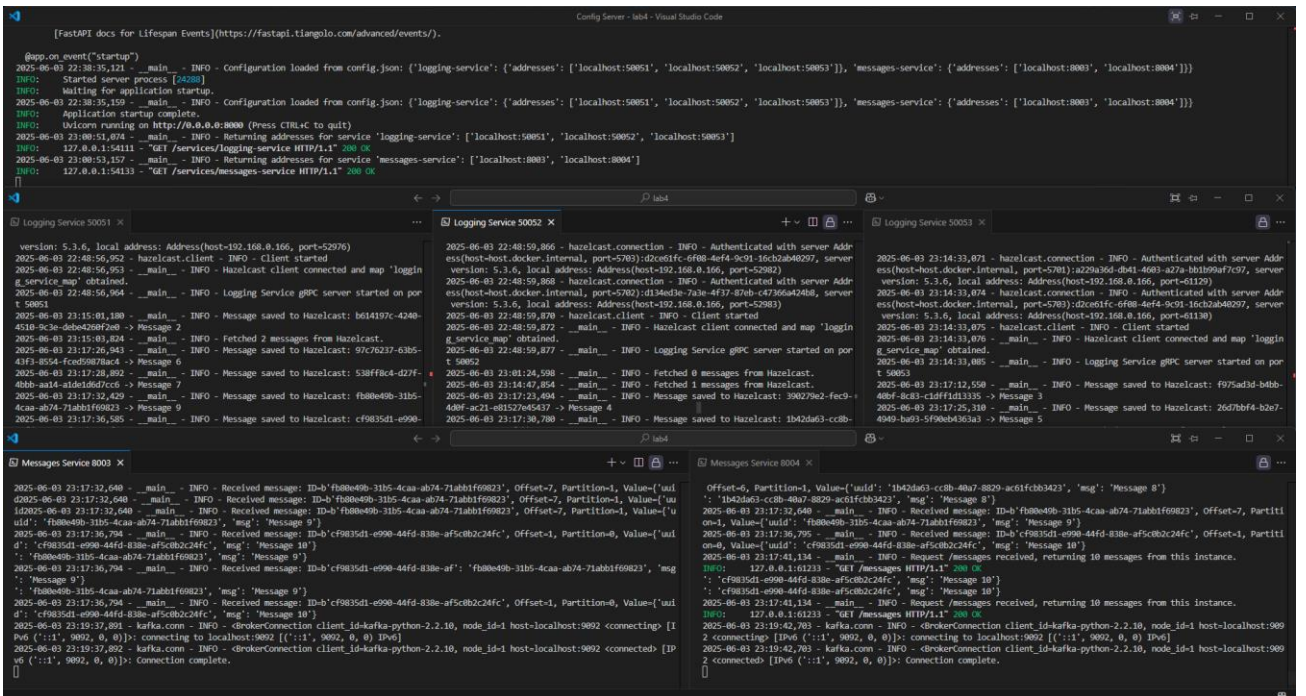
Config Server - lab4 - Visual Studio Code

[FastAPI docs for Lifespan Events](https://fastapi.tiangolo.com/advanced/events/).

@app.on_event("startup")
2025-06-03 22:38:35,121 - __main__ - INFO - Configuration loaded from config.json: {'logging-service': {'addresses': ['localhost:50051', 'localhost:50052', 'localhost:50053']}, 'messages-service': {'addresses': ['localhost:8003', 'localhost:8004']}}
INFO: Started server process [24288]
INFO: Waiting for application startup.
2025-06-03 22:38:35,159 - __main__ - INFO - Configuration loaded from config.json: {'logging-service': {'addresses': ['localhost:50051', 'localhost:50052', 'localhost:50053']}, 'messages-service': {'addresses': ['localhost:8003', 'localhost:8004']}}
INFO: Application startup complete.
INFO: Uvicorn running on http://0.0.0.0:8000 (Press CTRL+C to quit)
2025-06-03 23:00:51,074 - __main__ - INFO - Returning addresses for service 'logging-service': ['localhost:50051', 'localhost:50052', 'localhost:50053']
INFO: 127.0.0.1:54111 - "GET /services/logging-service HTTP/1.1" 200 OK
2025-06-03 23:00:53,157 - __main__ - INFO - Returning addresses for service 'messages-service': ['localhost:8003', 'localhost:8004']
INFO: 127.0.0.1:54133 - "GET /services/messages-service HTTP/1.1" 200 OK

lab4

Logging Service 50051

version: 5.3.6, local address: Address(host=192.168.0.166, port=52976)
2025-06-03 22:48:56,952 - hazelcast.client - INFO - Client started
2025-06-03 22:48:56,953 - __main__ - INFO - Hazelcast client connected and map 'logging_service_map' obtained.
2025-06-03 22:48:56,964 - __main__ - INFO - Logging Service gRPC server started on port 50051
2025-06-03 23:15:01,180 - __main__ - INFO - Message saved to Hazelcast: b614197c-4240-4510-9c3e-debe4260f2e0 -> Message 2
2025-06-03 23:15:03,824 - __main__ - INFO - Fetched 2 messages from Hazelcast.
2025-06-03 23:17:26,943 - __main__ - INFO - Message saved to Hazelcast: 97c76237-63b5-43f3-8554-fced59870ac4 -> Message 6
2025-06-03 23:17:28,892 - __main__ - INFO - Message saved to Hazelcast: 538ff8c4-d27f-4bbb-aa14-a1de1d6d7cc6 -> Message 7
2025-06-03 23:17:32,429 - __main__ - INFO - Message saved to Hazelcast: fb80e49b-31b5-4caa-ab74-71abb1f69823 -> Message 9
2025-06-03 23:17:36,585 - __main__ - INFO - Message saved to Hazelcast: cf9835d1-e990-

Logging Service 50052

2025-06-03 22:48:59,866 - hazelcast.connection - INFO - Authenticated with server Address(host=host.docker.internal, port=5703):d2ce61fc-6f08-4ef4-9c91-16cb2ab40297, server version: 5.3.6, local address: Address(host=192.168.0.166, port=52982)
2025-06-03 22:48:59,868 - hazelcast.connection - INFO - Authenticated with server Address(host=host.docker.internal, port=5702):d134ed3e-7a3e-4f37-87eb-c47366a424b8, server version: 5.3.6, local address: Address(host=192.168.0.166, port=52983)
2025-06-03 22:48:59,870 - hazelcast.client - INFO - Client started
2025-06-03 22:48:59,872 - __main__ - INFO - Hazelcast client connected and map 'logging_service_map' obtained.
2025-06-03 22:48:59,877 - __main__ - INFO - Logging Service gRPC server started on port 50052
2025-06-03 23:01:24,598 - __main__ - INFO - Fetched 0 messages from Hazelcast.
2025-06-03 23:14:47,854 - __main__ - INFO - Fetched 1 messages from Hazelcast.
2025-06-03 23:17:23,494 - __main__ - INFO - Message saved to Hazelcast: 390279e2-fec9-4d0f-ac21-e81527e45437 -> Message 4
2025-06-03 23:17:30,780 - __main__ - INFO - Message saved to Hazelcast: 1b42da63-cc8b-

Logging Service 50053

2025-06-03 23:14:33,071 - hazelcast.connection - INFO - Authenticated with server Address(host=host.docker.internal, port=5701):a229a36d-db41-4603-a27a-bb1b99af7c97, server version: 5.3.6, local address: Address(host=192.168.0.166, port=61129)
2025-06-03 23:14:33,074 - hazelcast.connection - INFO - Authenticated with server Address(host=host.docker.internal, port=5703):d2ce61fc-6f08-4ef4-9c91-16cb2ab40297, server version: 5.3.6, local address: Address(host=192.168.0.166, port=61130)
2025-06-03 23:14:33,075 - hazelcast.client - INFO - Client started
2025-06-03 23:14:33,076 - __main__ - INFO - Hazelcast client connected and map 'logging_service_map' obtained.
2025-06-03 23:14:33,085 - __main__ - INFO - Logging Service gRPC server started on port 50053
2025-06-03 23:17:12,550 - __main__ - INFO - Message saved to Hazelcast: f975ad3d-b4bb-40bf-8c83-c1dff1d13335 -> Message 3
2025-06-03 23:17:25,310 - __main__ - INFO - Message saved to Hazelcast: 26d7bbf4-b2e7-4949-ba03-5f90eb4363a3 -> Message 5

lab4

Messages Service 8003

2025-06-03 23:17:32,640 - __main__ - INFO - Received message: ID=b'fb80e49b-31b5-4caa-ab74-71abb1f69823', Offset=7, Partition=1, Value={'uuid2025-06-03 23:17:32,640 - __main__ - INFO - Received message: ID=b'fb80e49b-31b5-4caa-ab74-71abb1f69823', Offset=7, Partition=1, Value={'uuid2025-06-03 23:17:32,640 - __main__ - INFO - Received message: ID=b'fb80e49b-31b5-4caa-ab74-71abb1f69823', Offset=7, Partition=1, Value={'uuid': 'fb80e49b-31b5-4caa-ab74-71abb1f69823', 'msg': 'Message 9'}
2025-06-03 23:17:36,794 - __main__ - INFO - Received message: ID=b'cf9835d1-e990-44fd-838e-af5c0b2c24fc', Offset=1, Partition=0, Value={'uuid': 'cf9835d1-e990-44fd-838e-af5c0b2c24fc', 'msg': 'Message 10'}
': 'fb80e49b-31b5-4caa-ab74-71abb1f69823', 'msg': 'Message 9'}
2025-06-03 23:17:36,794 - __main__ - INFO - Received message: ID=b'cf9835d1-e990-44fd-838e-af': 'fb80e49b-31b5-4caa-ab74-71abb1f69823', 'msg': 'Message 9'}
': 'fb80e49b-31b5-4caa-ab74-71abb1f69823', 'msg': 'Message 9'}
2025-06-03 23:17:36,794 - __main__ - INFO - Received message: ID=b'cf9835d1-e990-44fd-838e-af5c0b2c24fc', Offset=1, Partition=0, Value={'uuid': 'cf9835d1-e990-44fd-838e-af5c0b2c24fc', 'msg': 'Message 10'}
2025-06-03 23:19:37,891 - kafka.conn - INFO - <BrokerConnection client_id=kafka-python-2.2.10, node_id=1 host=localhost:9092 <connecting> [IPv6 ('::1', 9092, 0, 0)]>: connecting to localhost:9092 [('::1', 9092, 0, 0) IPv6]
2025-06-03 23:19:37,892 - kafka.conn - INFO - <BrokerConnection client_id=kafka-python-2.2.10, node_id=1 host=localhost:9092 <connected> [IPv6 ('::1', 9092, 0, 0)]>: Connection complete.

Messages Service 8004

'1b42da63-cc8b-40a7-8829-ac61fcbb3423', 'msg': 'Message 8'}
2025-06-03 23:17:32,640 - __main__ - INFO - Received message: ID=b'fb80e49b-31b5-4caa-ab74-71abb1f69823', Offset=7, Partition=1, Value={'uuid': 'fb80e49b-31b5-4caa-ab74-71abb1f69823', 'msg': 'Message 9'}
Offset=6, Partition=1, Value={'uuid': '1b42da63-cc8b-40a7-8829-ac61fcbb3423', 'msg': 'Message 8'}
2025-06-03 23:17:36,795 - __main__ - INFO - Received message: ID=b'cf9835d1-e990-44fd-838e-af5c0b2c24fc', Offset=1, Partition=0, Value={'uuid': 'cf9835d1-e990-44fd-838e-af5c0b2c24fc', 'msg': 'Message 10'}
2025-06-03 23:17:41,134 - __main__ - INFO - Request /messages received, returning 10 messages from this instance.
INFO: 127.0.0.1:61233 - "GET /messages HTTP/1.1" 200 OK
': 'cf9835d1-e990-44fd-838e-af5c0b2c24fc', 'msg': 'Message 10'}
': 'cf9835d1-e990-44fd-838e-af5c0b2c24fc', 'msg': 'Message 10'}
2025-06-03 23:17:41,134 - __main__ - INFO - Request /messages received, returning 10 messages from this instance.
INFO: 127.0.0.1:61233 - "GET /messages HTTP/1.1" 200 OK
2025-06-03 23:19:42,703 - kafka.conn - INFO - <BrokerConnection client_id=kafka-python-2.2.10, node_id=1 host=localhost:9092 <connecting> [IPv6 ('::1', 9092, 0, 0)]>: connecting to localhost:9092 [('::1', 9092, 0, 0) IPv6]
2025-06-03 23:19:42,703 - kafka.conn - INFO - <BrokerConnection client_id=kafka-python-2.2.10, node_id=1 host=localhost:9092 <connected> [IPv6 ('::1', 9092, 0, 0)]>: Connection complete.